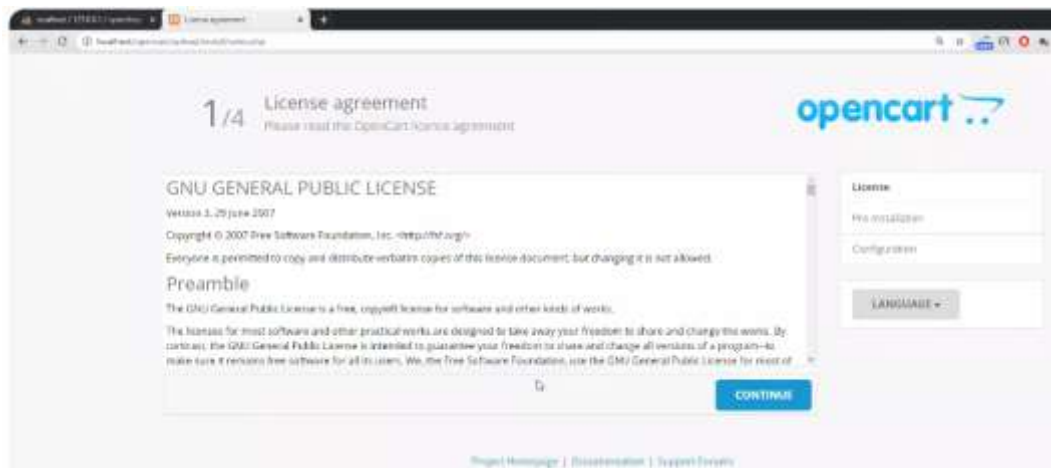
localhost / 127.0.0.1 / opencart | License agreement

localhost/opencart/upload/install/index.php

1/4 License agreement
Please read the OpenCart license agreement

opencart

GNU GENERAL PUBLIC LICENSE

Version 3, 29 June 2007

Copyright © 2007 Free Software Foundation, Inc. <http://fsf.org/>

Everyone is permitted to copy and distribute verbatim copies of this license document, but changing it is not allowed.

Preamble

The GNU General Public License is a free, copyleft license for software and other kinds of works.

The licenses for most software and other practical works are designed to take away your freedom to share and change the works. By contrast, the GNU General Public License is intended to guarantee your freedom to share and change all versions of a program--to make sure it remains free software for all its users. We, the Free Software Foundation, use the GNU General Public License for most of

CONTINUE

License

Pre-Installation

Configuration

LANGUAGE

Project Homepage | Documentation | Support Forums